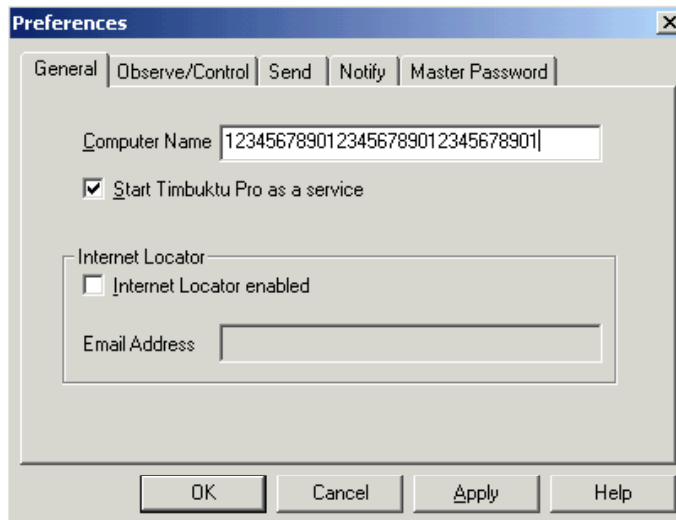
Preferences

General | Observe/Control | Send | Notify | Master Password

Computer Name 1234567890123456789012345678901

Start Timbuktu Pro as a service

Internet Locator

Internet Locator enabled

Email Address

OK | Cancel | Apply | Help